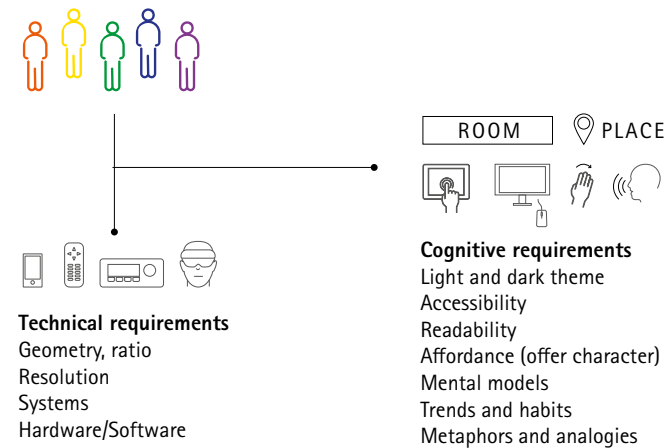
ROOM
PLACE

Cognitive requirements
Light and dark theme
Accessibility
Readability
Affordance (offer character)
Mental models
Trends and habits
Metaphors and analogies

Technical requirements
Geometry, ratio
Resolution
Systems
Hardware/Software